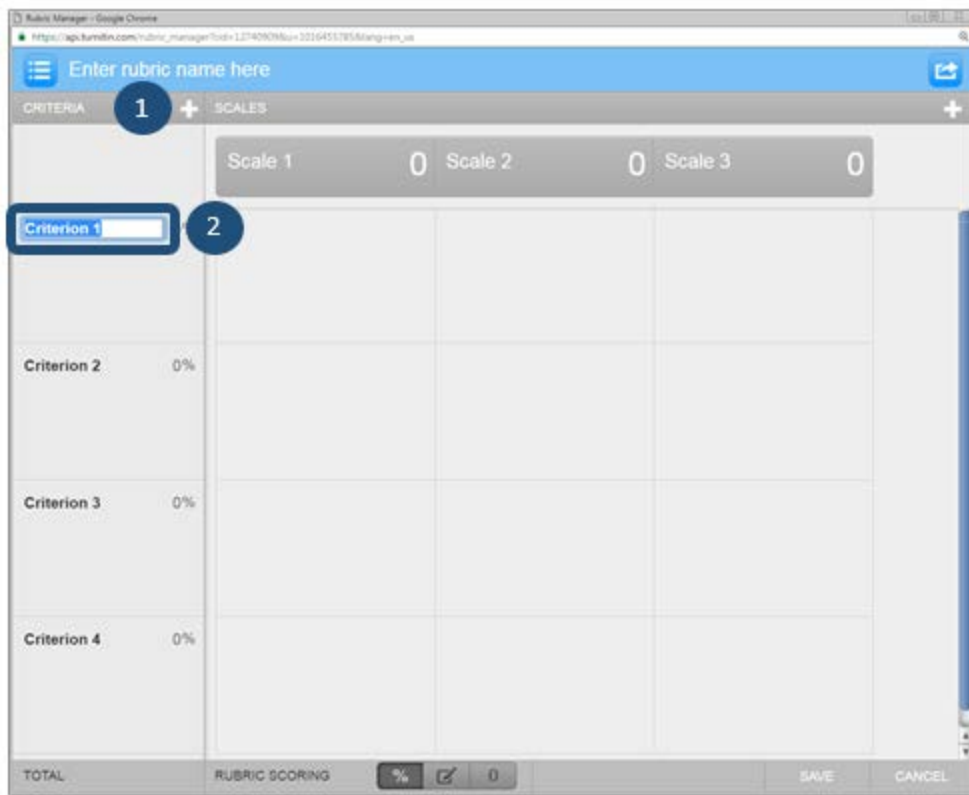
Rubric Manager - Google Chrome
https://api.turnitin.com/rubric_manager?cid=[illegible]&lang=en_us

Enter rubric name here

CRITERIA 1 + SCALES +

| Scale 1 0 | Scale 2 0 | Scale 3 0 |
|---|---|---|

Criterion 1 2

Criterion 2 0%

Criterion 3 0%

Criterion 4 0%

TOTAL RUBRIC SCORING % 0 SAVE CANCEL